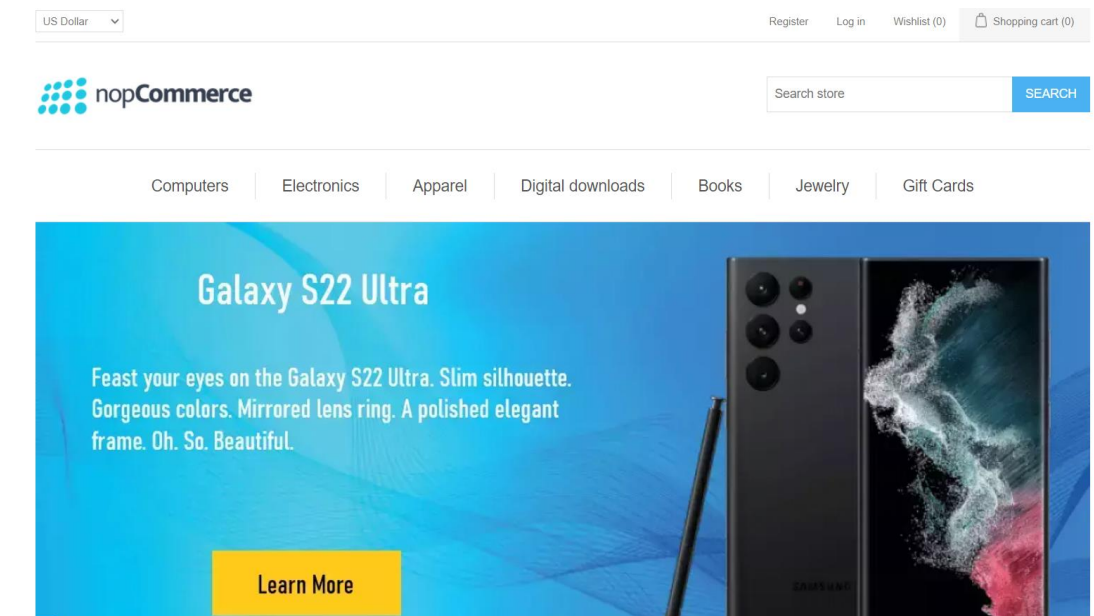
US Dollar

Register Log in Wishlist (0) Shopping cart (0)

nopCommerce

Search store SEARCH

Computers Electronics Apparel Digital downloads Books Jewelry Gift Cards

Galaxy S22 Ultra

Feast your eyes on the Galaxy S22 Ultra. Slim silhouette. Gorgeous colors. Mirrored lens ring. A polished elegant frame. Oh. So. Beautiful.

Learn More

SAMSUNG